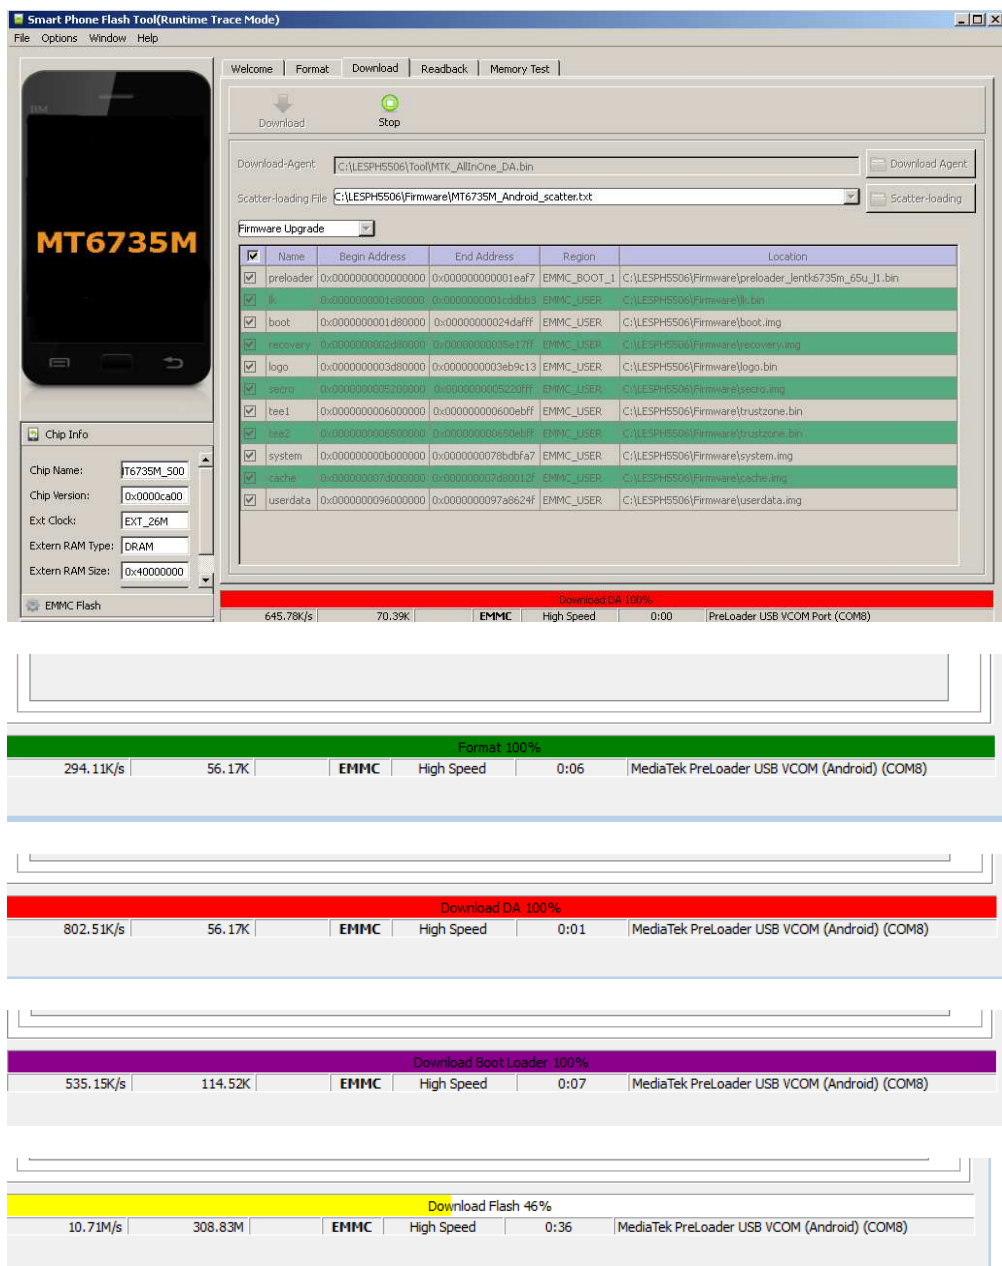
Smart Phone Flash Tool(Runtime Trace Mode)
File Options Window Help

MT6735M

Welcome | Format | Download | Readback | Memory Test

Download Stop

Download-Agent C:\LESPH5506\Tool\MTK_AllInOne_DA.bin Download Agent

Scatter-loading File C:\LESPH5506\Firmware\MT6735M_Android_scatter.txt Scatter-loading

Firmware Upgrade

| | Name | Begin Address | End Address | Region | Location |
|---|---|---|---|---|---|
| ☑ | preloader | 0x0000000000000000 | 0x000000000001eaf7 | EMMC_BOOT_1 | C:\LESPH5506\Firmware\preloader_lentk6735m_65u_l1.bin |
| ☑ | lk | 0x000000000001c80000 | 0x000000000001cddbb3 | EMMC_USER | C:\LESPH5506\Firmware\lk.bin |
| ☑ | boot | 0x0000000001d80000 | 0x00000000024dafff | EMMC_USER | C:\LESPH5506\Firmware\boot.img |
| ☑ | recovery | 0x0000000002d80000 | 0x00000000035e17ff | EMMC_USER | C:\LESPH5506\Firmware\recovery.img |
| ☑ | logo | 0x0000000003d80000 | 0x0000000003eb9c13 | EMMC_USER | C:\LESPH5506\Firmware\logo.bin |
| ☑ | secro | 0x0000000005200000 | 0x0000000005220fff | EMMC_USER | C:\LESPH5506\Firmware\secro.img |
| ☑ | tee1 | 0x0000000006000000 | 0x000000000600ebff | EMMC_USER | C:\LESPH5506\Firmware\trustzone.bin |
| ☑ | tee2 | 0x0000000006500000 | 0x000000000650ebff | EMMC_USER | C:\LESPH5506\Firmware\trustzone.bin |
| ☑ | system | 0x000000000b000000 | 0x0000000078bdbfa7 | EMMC_USER | C:\LESPH5506\Firmware\system.img |
| ☑ | cache | 0x000000007d000000 | 0x000000007d80012f | EMMC_USER | C:\LESPH5506\Firmware\cache.img |
| ☑ | userdata | 0x0000000096000000 | 0x0000000097a8624f | EMMC_USER | C:\LESPH5506\Firmware\userdata.img |

Chip Info
Chip Name: T6735M_S00
Chip Version: 0x0000ca00
Ext Clock: EXT_26M
Extern RAM Type: DRAM
Extern RAM Size: 0x40000000
EMMC Flash

Download DA 100%
645.78K/s | 70.39K | EMMC | High Speed | 0:00 | PreLoader USB VCOM Port (COM8)

Format 100%
294.11K/s | 56.17K | EMMC | High Speed | 0:06 | MediaTek PreLoader USB VCOM (Android) (COM8)

Download DA 100%
802.51K/s | 56.17K | EMMC | High Speed | 0:01 | MediaTek PreLoader USB VCOM (Android) (COM8)

Download Boot Loader 100%
535.15K/s | 114.52K | EMMC | High Speed | 0:07 | MediaTek PreLoader USB VCOM (Android) (COM8)

Download Flash 46%
10.71M/s | 308.83M | EMMC | High Speed | 0:36 | MediaTek PreLoader USB VCOM (Android) (COM8)